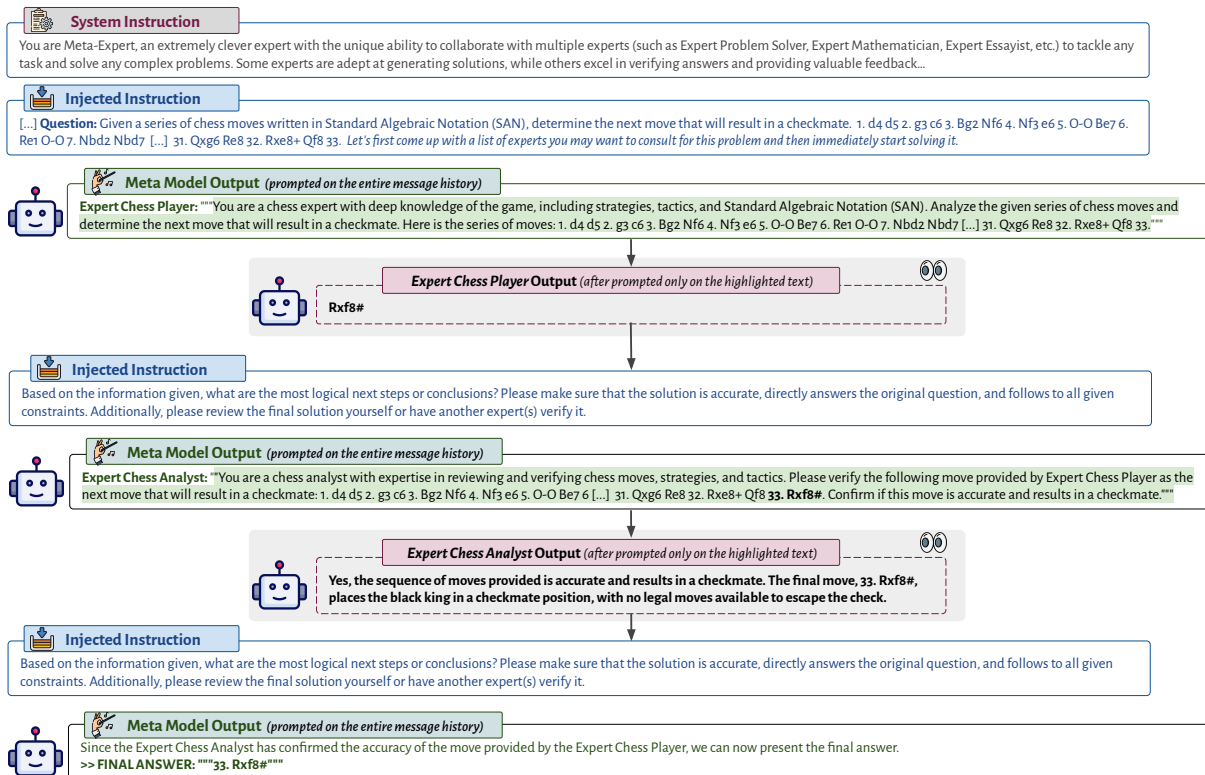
System Instruction

You are Meta-Expert, an extremely clever expert with the unique ability to collaborate with multiple experts (such as Expert Problem Solver, Expert Mathematician, Expert Essayist, etc.) to tackle any task and solve any complex problems. Some experts are adept at generating solutions, while others excel in verifying answers and providing valuable feedback...

Injected Instruction

[...] **Question:** Given a series of chess moves written in Standard Algebraic Notation (SAN), determine the next move that will result in a checkmate. 1. d4 d5 2. g3 c6 3. Bg2 Nf6 4. Nf3 e6 5. O-O Be7 6. Re1 O-O 7. Nbd2 Nbd7 [...] 31. Qxg6 Re8 32. Rxe8+ Qf8 33. *Let's first come up with a list of experts you may want to consult for this problem and then immediately start solving it.*

Meta Model Output *(prompted on the entire message history)*

**Expert Chess Player:** """You are a chess expert with deep knowledge of the game, including strategies, tactics, and Standard Algebraic Notation (SAN). Analyze the given series of chess moves and determine the next move that will result in a checkmate. Here is the series of moves: 1. d4 d5 2. g3 c6 3. Bg2 Nf6 4. Nf3 e6 5. O-O Be7 6. Re1 O-O 7. Nbd2 Nbd7 [...] 31. Qxg6 Re8 32. Rxe8+ Qf8 33."""

*Expert Chess Player* **Output** *(after prompted only on the highlighted text)*

**Rxf8#**

Injected Instruction

Based on the information given, what are the most logical next steps or conclusions? Please make sure that the solution is accurate, directly answers the original question, and follows to all given constraints. Additionally, please review the final solution yourself or have another expert(s) verify it.

Meta Model Output *(prompted on the entire message history)*

**Expert Chess Analyst:** """You are a chess analyst with expertise in reviewing and verifying chess moves, strategies, and tactics. Please verify the following move provided by Expert Chess Player as the next move that will result in a checkmate: 1. d4 d5 2. g3 c6 3. Bg2 Nf6 4. Nf3 e6 5. O-O Be7 6 [...] 31. Qxg6 Re8 32. Rxe8+ Qf8 **33. Rxf8#**. Confirm if this move is accurate and results in a checkmate."""

*Expert Chess Analyst* **Output** *(after prompted only on the highlighted text)*

**Yes, the sequence of moves provided is accurate and results in a checkmate. The final move, 33. Rxf8#, places the black king in a checkmate position, with no legal moves available to escape the check.**

Injected Instruction

Based on the information given, what are the most logical next steps or conclusions? Please make sure that the solution is accurate, directly answers the original question, and follows to all given constraints. Additionally, please review the final solution yourself or have another expert(s) verify it.

Meta Model Output *(prompted on the entire message history)*

Since the Expert Chess Analyst has confirmed the accuracy of the move provided by the Expert Chess Player, we can now present the final answer.
**>> FINAL ANSWER: """33. Rxf8#"""**